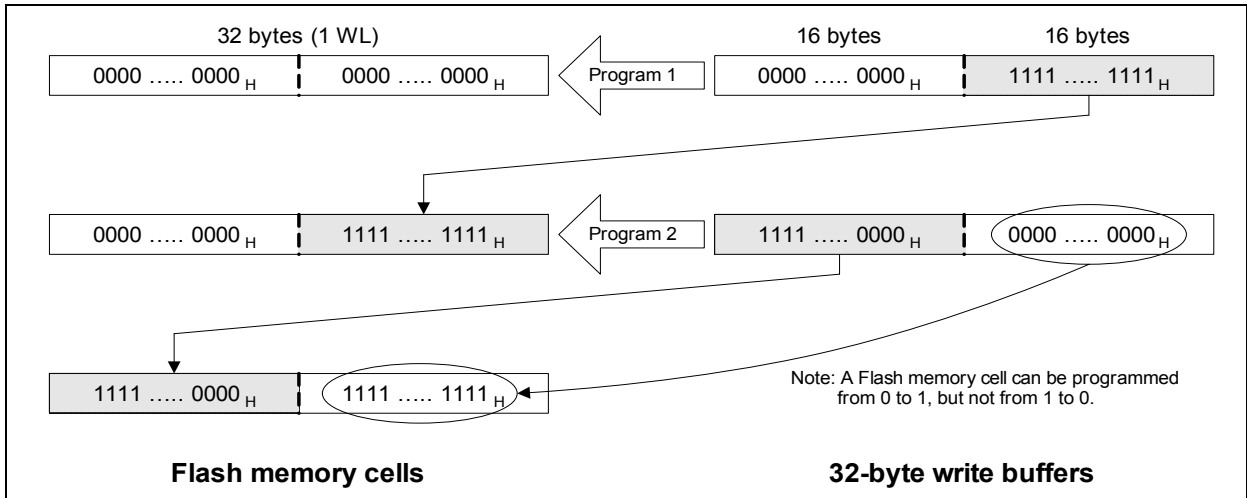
32 bytes (1 WL)

16 bytes

16 bytes

$0000 \ldots\ldots 0000_H$

$0000 \ldots\ldots 0000_H$

Program 1

$0000 \ldots\ldots 0000_H$

$1111 \ldots\ldots 1111_H$

$0000 \ldots\ldots 0000_H$

$1111 \ldots\ldots 1111_H$

Program 2

$1111 \ldots\ldots 0000_H$

$0000 \ldots\ldots 0000_H$

$1111 \ldots\ldots 0000_H$

$1111 \ldots\ldots 1111_H$

Note: A Flash memory cell can be programmed from 0 to 1, but not from 1 to 0.

Flash memory cells

32-byte write buffers